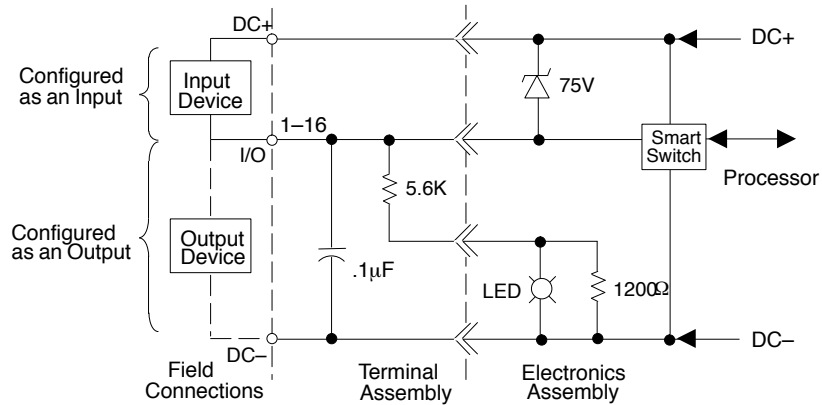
DC+

DC+

Configured as an Input

Input Device

75V

1–16

I/O

Smart Switch

Processor

5.6K

Configured as an Output

Output Device

.1μF

LED

1200Ω

DC–

DC–

Field Connections

Terminal Assembly

Electronics Assembly